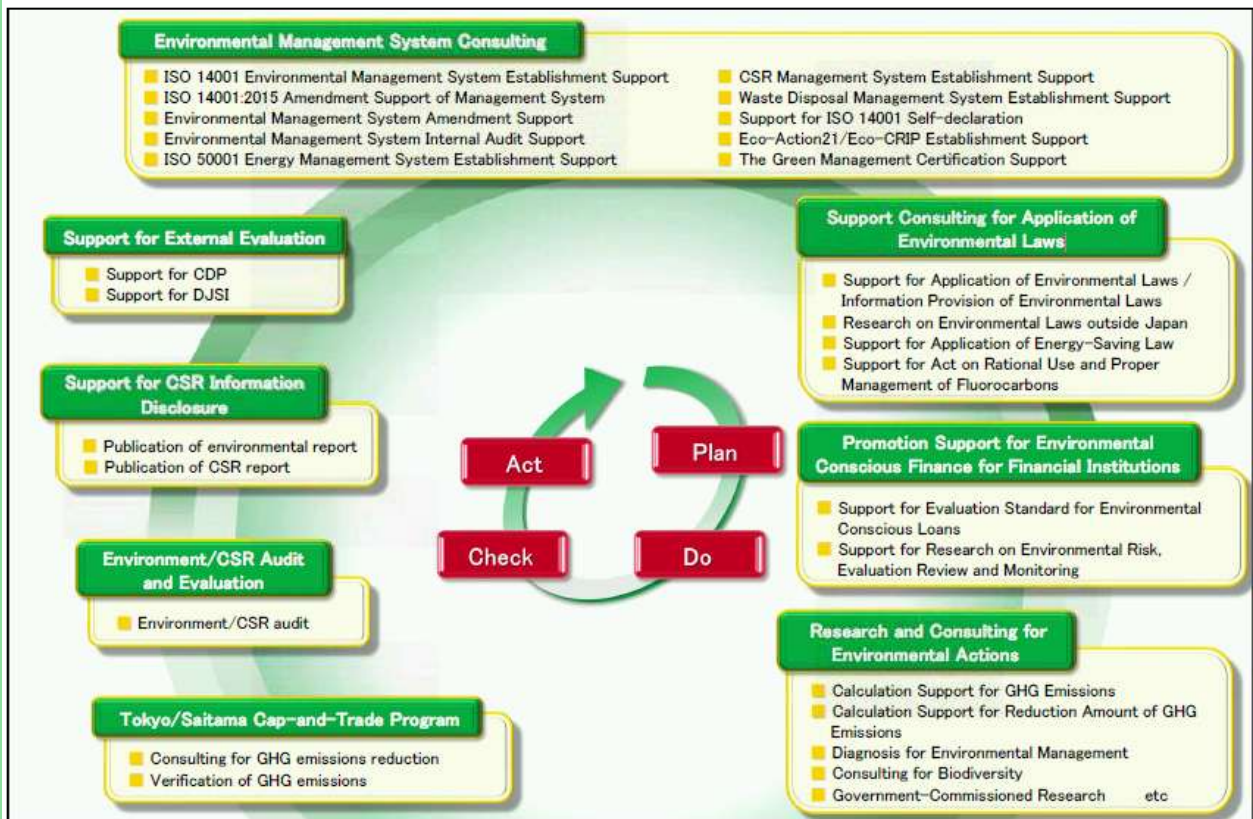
Environmental Management System Consulting

ISO 14001 Environmental Management System Establishment Support
ISO 14001:2015 Amendment Support of Management System
Environmental Management System Amendment Support
Environmental Management System Internal Audit Support
ISO 50001 Energy Management System Establishment Support

CSR Management System Establishment Support
Waste Disposal Management System Establishment Support
Support for ISO 14001 Self-declaration
Eco-Action21/Eco-CRIP Establishment Support
The Green Management Certification Support

Support for External Evaluation

Support for CDP
Support for DJSI

Support for CSR Information Disclosure

Publication of environmental report
Publication of CSR report

Environment/CSR Audit and Evaluation

Environment/CSR audit

Tokyo/Saitama Cap-and-Trade Program

Consulting for GHG emissions reduction
Verification of GHG emissions

Act
Plan
Check
Do

Support Consulting for Application of Environmental Laws

Support for Application of Environmental Laws / Information Provision of Environmental Laws
Research on Environmental Laws outside Japan
Support for Application of Energy-Saving Law
Support for Act on Rational Use and Proper Management of Fluorocarbons

Promotion Support for Environmental Conscious Finance for Financial Institutions

Support for Evaluation Standard for Environmental Conscious Loans
Support for Research on Environmental Risk, Evaluation Review and Monitoring

Research and Consulting for Environmental Actions

Calculation Support for GHG Emissions
Calculation Support for Reduction Amount of GHG Emissions
Diagnosis for Environmental Management
Consulting for Biodiversity
Government-Commissioned Research etc